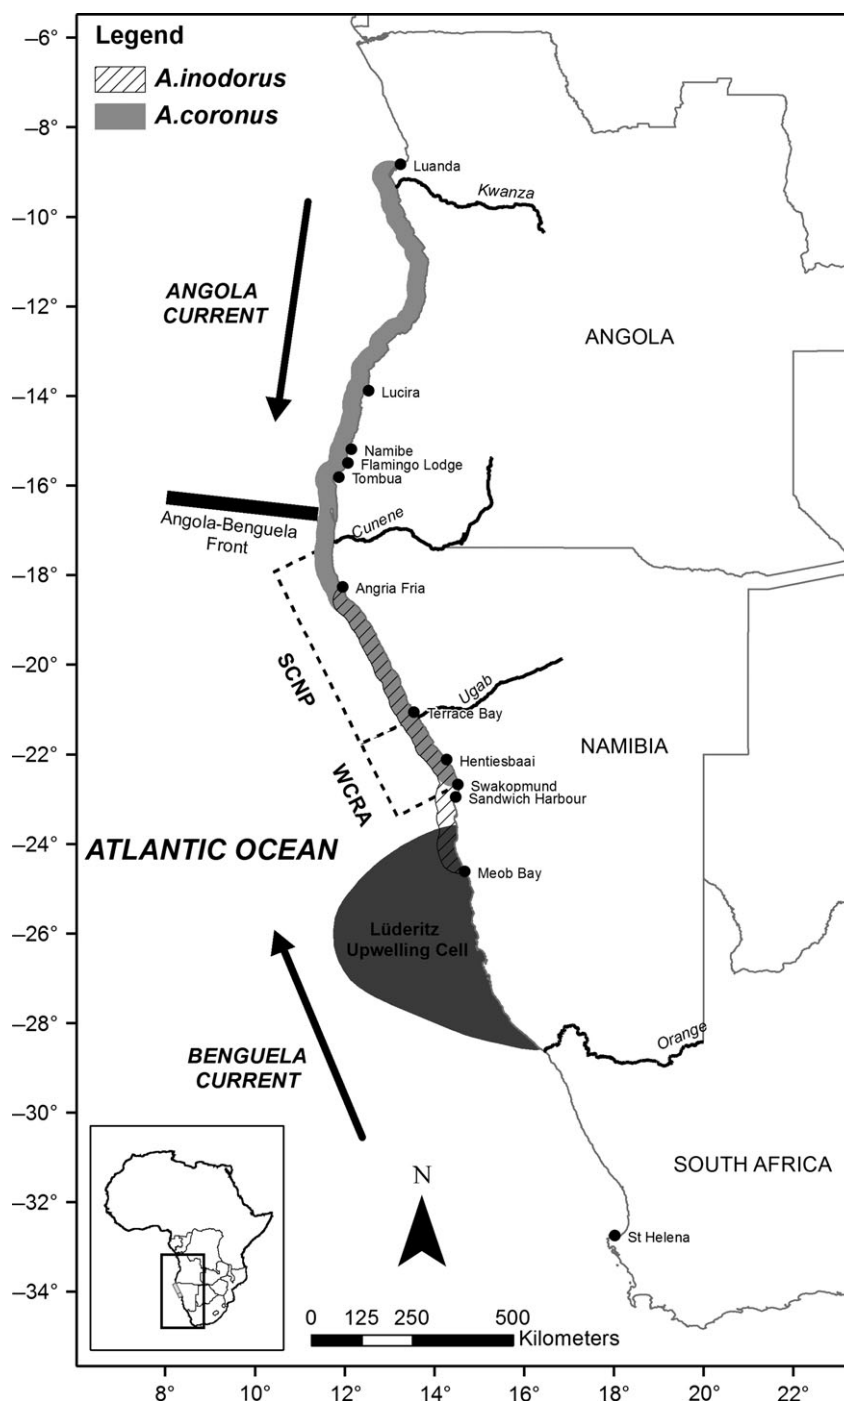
Legend
A.inodorus
A.coronus

−6°
−8°
−10°
−12°
−14°
−16°
−18°
−20°
−22°
−24°
−26°
−28°
−30°
−32°
−34°

Luanda
Kwanza
ANGOLA CURRENT
ANGOLA
Lucira
Namibe
Flamingo Lodge
Tombua
Angola-Benguela Front
Cunene
Angria Fria
SCNP
Ugab
Terrace Bay
NAMIBIA
Hentiesbaai
WCRA
Swakopmund
Sandwich Harbour
ATLANTIC OCEAN
Meob Bay
Lüderitz Upwelling Cell
Orange
BENGUELA CURRENT
SOUTH AFRICA
N
St Helena

0 125 250 500
Kilometers

8° 10° 12° 14° 16° 18° 20° 22°